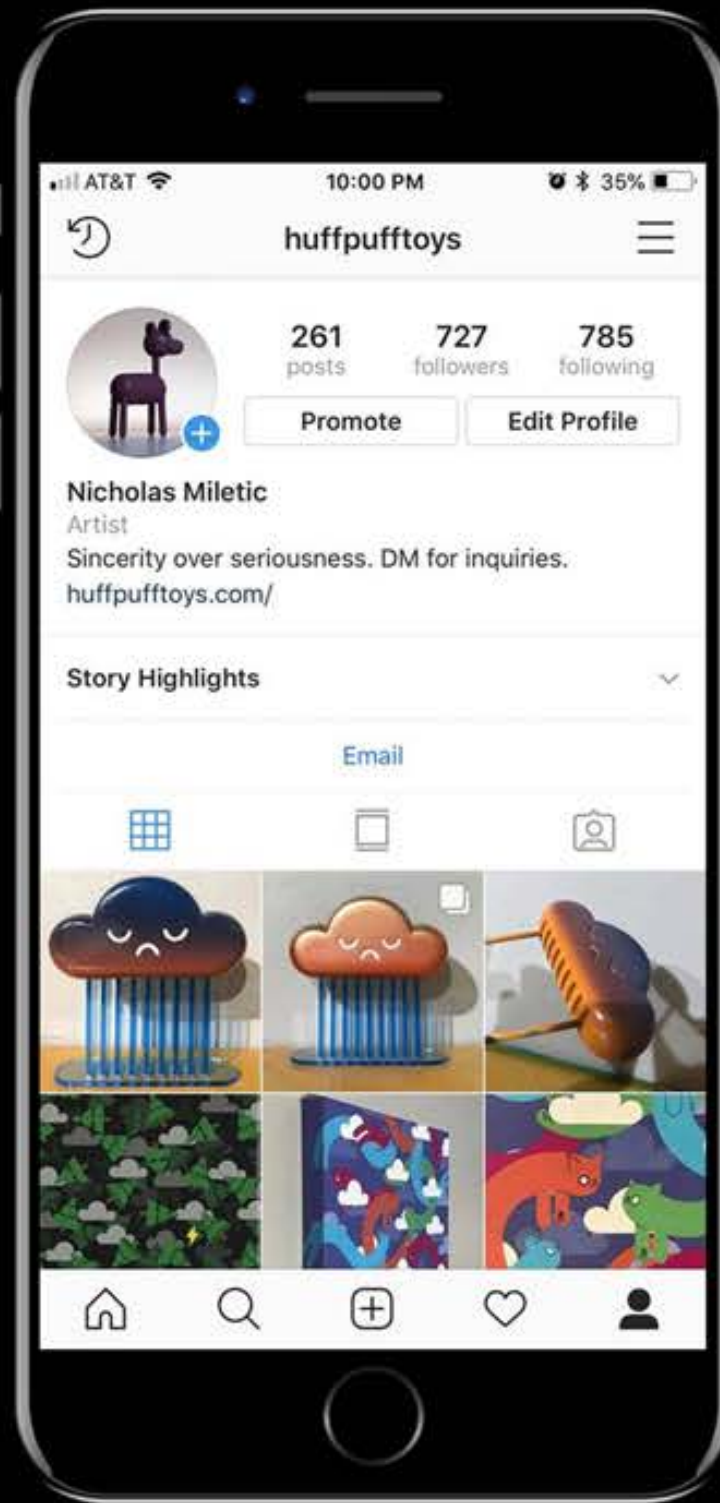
AT&T 10:00 PM 35%

huffpufftoys

261 posts
727 followers
785 following

Promote
Edit Profile

Nicholas Miletic
Artist
Sincerity over seriousness. DM for inquiries.
huffpufftoys.com/

Story Highlights

Email